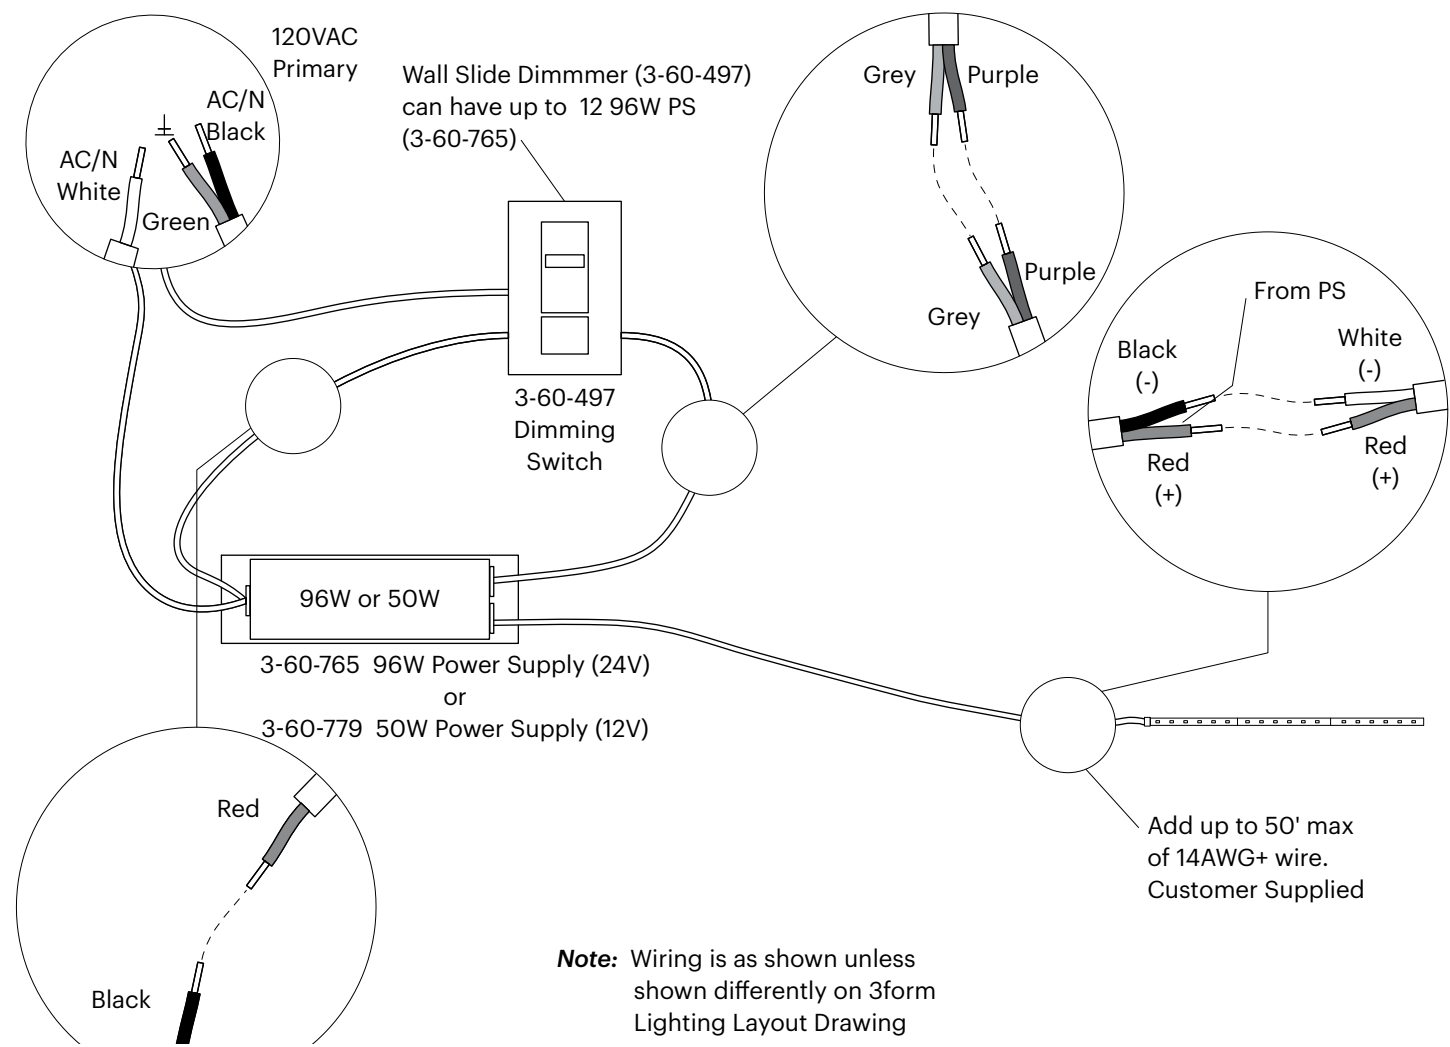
120VAC
Primary

AC/N
Black

AC/N
White

Green

Wall Slide Dimmmer (3-60-497) can have up to 12 96W PS (3-60-765)

3-60-497
Dimming
Switch

Grey
Purple

Purple
Grey

From PS

Black
(-)

White
(-)

Red
(+)

Red
(+)

96W or 50W

3-60-765 96W Power Supply (24V)
or
3-60-779 50W Power Supply (12V)

Red

Black

Add up to 50' max of 14AWG+ wire. Customer Supplied

***Note:*** Wiring is as shown unless shown differently on 3form Lighting Layout Drawing